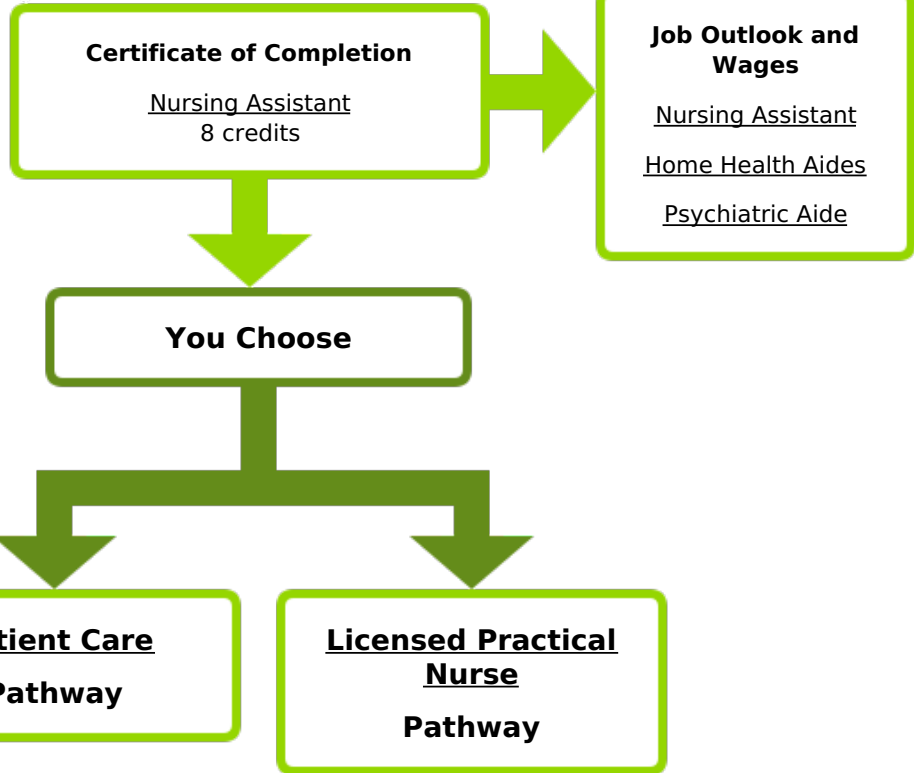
Certificate of Completion

Nursing Assistant
8 credits

Job Outlook and Wages

Nursing Assistant

Home Health Aides

Psychiatric Aide

You Choose

tient Care

Pathway

Licensed Practical Nurse

Pathway